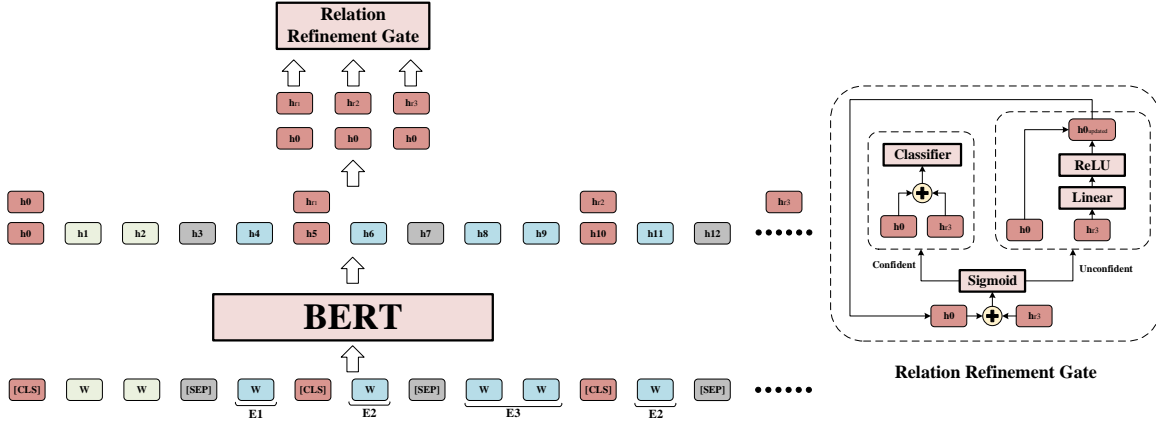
Relation Refinement Gate

$h_{r1}$ $h_{r2}$ $h_{r3}$

h0 h0 h0

h0 $h_{r1}$ $h_{r2}$ $h_{r3}$

h0 h1 h2 h3 h4 h5 h6 h7 h8 h9 h10 h11 h12 ••••••

BERT

[CLS] W W [SEP] W [CLS] W [SEP] W W [CLS] W [SEP] ••••••

E1 E2 E3 E2

Classifier

h0 $h_{r3}$

$h0_{updated}$

ReLU

Linear

h0 $h_{r3}$

Confident

Sigmoid

Unconfident

h0 $h_{r3}$

Relation Refinement Gate